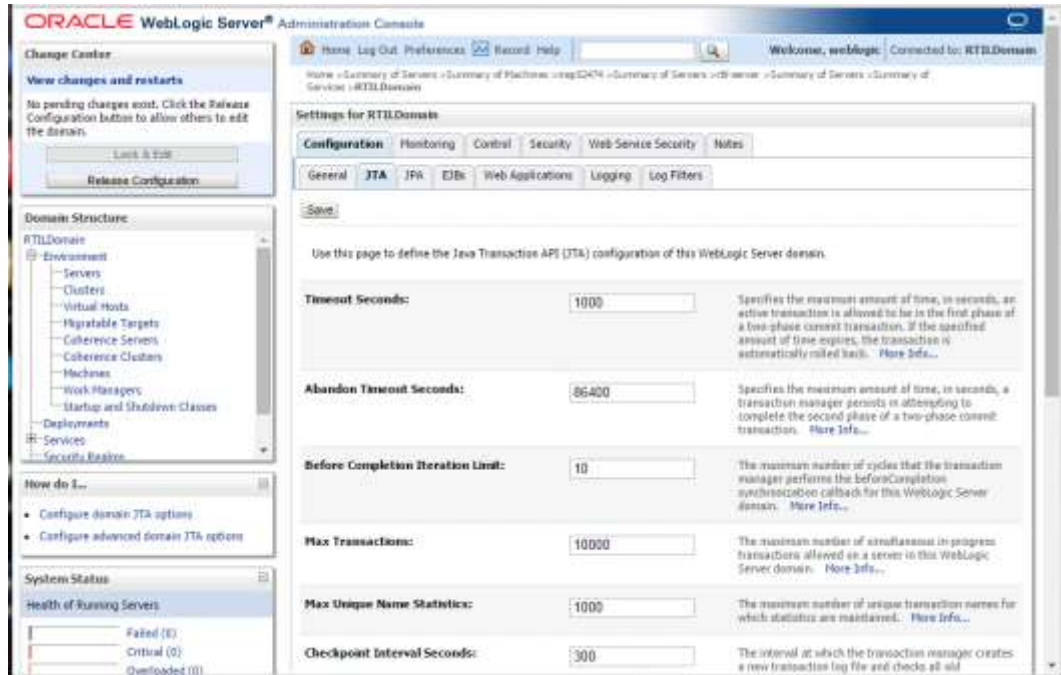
ORACLE WebLogic Server® Administration Console

Change Center

View changes and restarts

No pending changes exist. Click the Release Configuration button to allow others to edit the domain.

Lock & Edit

Release Configuration

Domain Structure

RTILDomain
Environment
Servers
Clusters
Virtual Hosts
Migratable Targets
Coherence Servers
Coherence Clusters
Machines
Work Managers
Startup and Shutdown Classes
Deployments
Services
Security Realms

How do I...

• Configure domain JTA options
• Configure advanced domain JTA options

System Status

Health of Running Servers

Failed (0)
Critical (0)
Overloaded (0)

Home Log Out Preferences Record Help

Welcome, weblogic Connected to: RTILDomain

Home >Summary of Servers >Summary of Machines >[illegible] >Summary of Servers >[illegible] >Summary of Servers >Summary of Services >RTILDomain

Settings for RTILDomain

Configuration Monitoring Control Security Web Service Security Notes

General JTA JPA EJBs Web Applications Logging Log Filters

Save

Use this page to define the Java Transaction API (JTA) configuration of this WebLogic Server domain.

| | | |
|---|---|---|
| Timeout Seconds: | 1000 | Specifies the maximum amount of time, in seconds, an active transaction is allowed to be in the first phase of a two-phase commit transaction. If the specified amount of time expires, the transaction is automatically rolled back. More Info... |
| Abandon Timeout Seconds: | 86400 | Specifies the maximum amount of time, in seconds, a transaction manager persists in attempting to complete the second phase of a two-phase commit transaction. More Info... |
| Before Completion Iteration Limit: | 10 | The maximum number of cycles that the transaction manager performs the beforeCompletion synchronization callback for this WebLogic Server domain. More Info... |
| Max Transactions: | 10000 | The maximum number of simultaneous in-progress transactions allowed on a server in this WebLogic Server domain. More Info... |
| Max Unique Name Statistics: | 1000 | The maximum number of unique transaction names for which statistics are maintained. More Info... |
| Checkpoint Interval Seconds: | 300 | The interval at which the transaction manager creates a new transaction log file and checks all old |